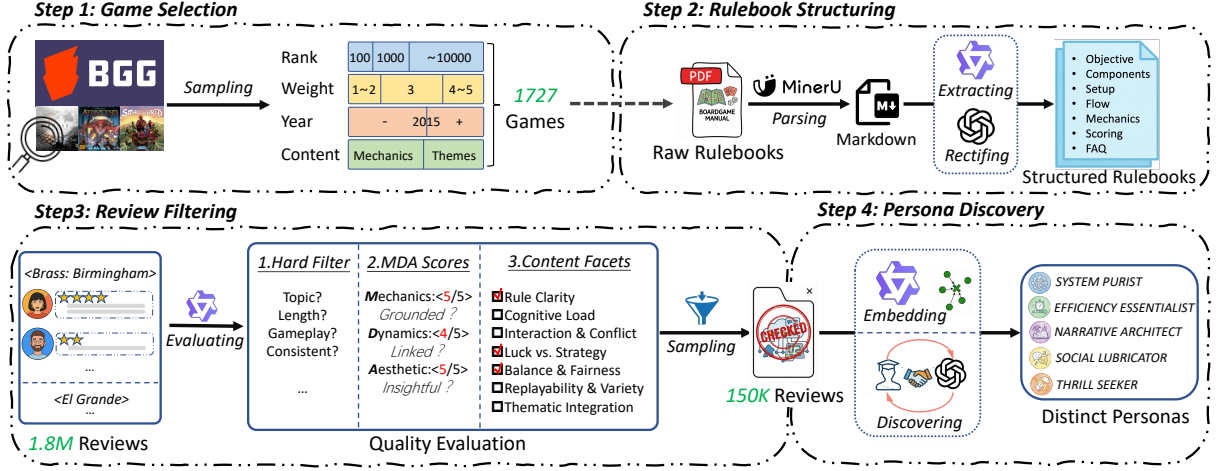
Step 1: Game Selection

BGG

Sampling

Rank | 100 | 1000 | ~10000
Weight | 1~2 | 3 | 4~5
Year | - | 2015 | +
Content | Mechanics | Themes

1727 Games

Step 2: Rulebook Structuring

PDF
BOARDGAME MANUAL
Raw Rulebooks

MinerU
Parsing

M↓
Markdown

Extracting
Rectifing

• Objective
• Components
• Setup
• Flow
• Mechanics
• Scoring
• FAQ
Structured Rulebooks

Step3: Review Filtering

<Brass: Birmingham>
...
<El Grande>
...
1.8M Reviews

Evaluating

1.Hard Filter
Topic?
Length?
Gameplay?
Consistent?
...

2.MDA Scores
Mechanics:<5/5>
Grounded ?
Dynamics:<4/5>
Linked ?
Aesthetic:<5/5>
Insightful ?

3.Content Facets
Rule Clarity
Cognitive Load
Interaction & Conflict
Luck vs. Strategy
Balance & Fairness
Replayability & Variety
Thematic Integration

Quality Evaluation

Sampling

CHECKED
150K Reviews

Step 4: Persona Discovery

Embedding
Discovering

SYSTEM PURIST
EFFICIENCY ESSENTIALIST
NARRATIVE ARCHITECT
SOCIAL LUBRICATOR
THRILL SEEKER

Distinct Personas